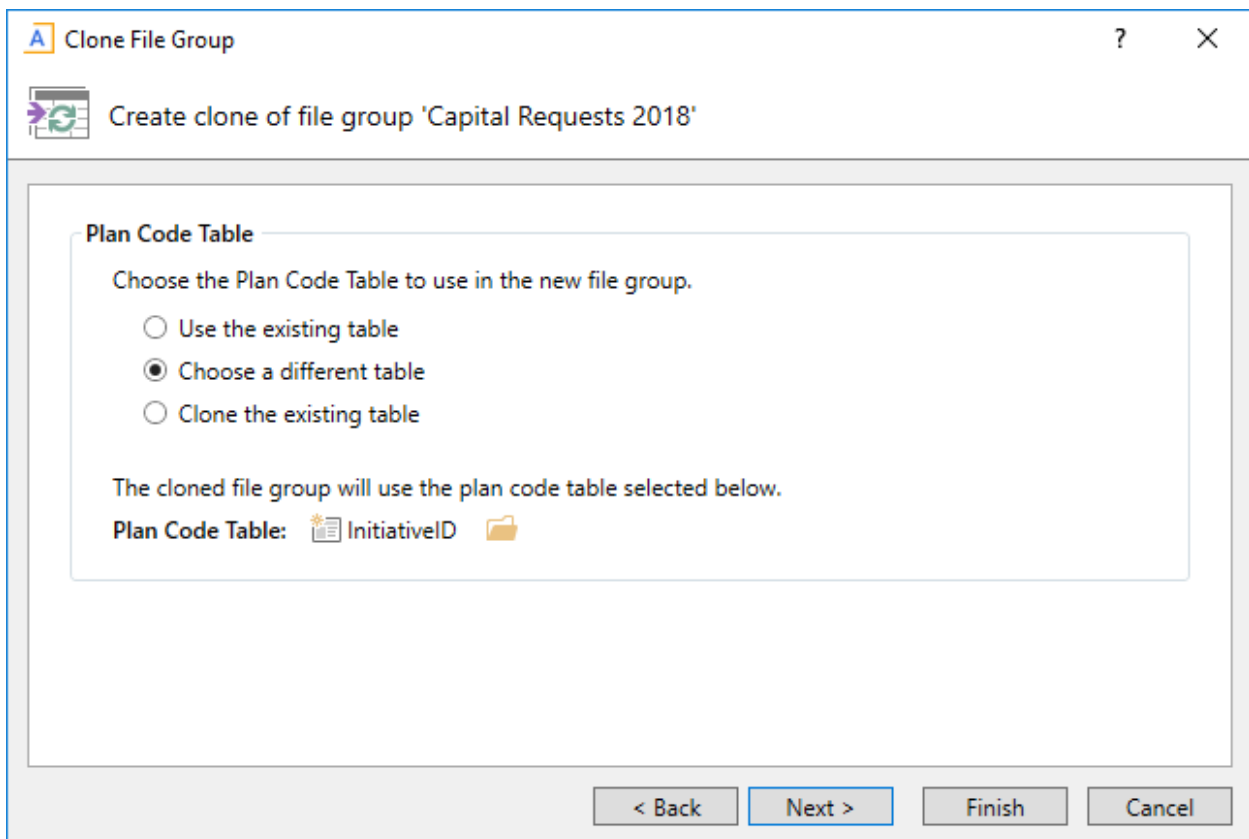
A Clone File Group ? ✕

Create clone of file group 'Capital Requests 2018'

Plan Code Table

Choose the Plan Code Table to use in the new file group.

Use the existing table

Choose a different table

Clone the existing table

The cloned file group will use the plan code table selected below.

Plan Code Table: InitiativeID

< Back Next > Finish Cancel